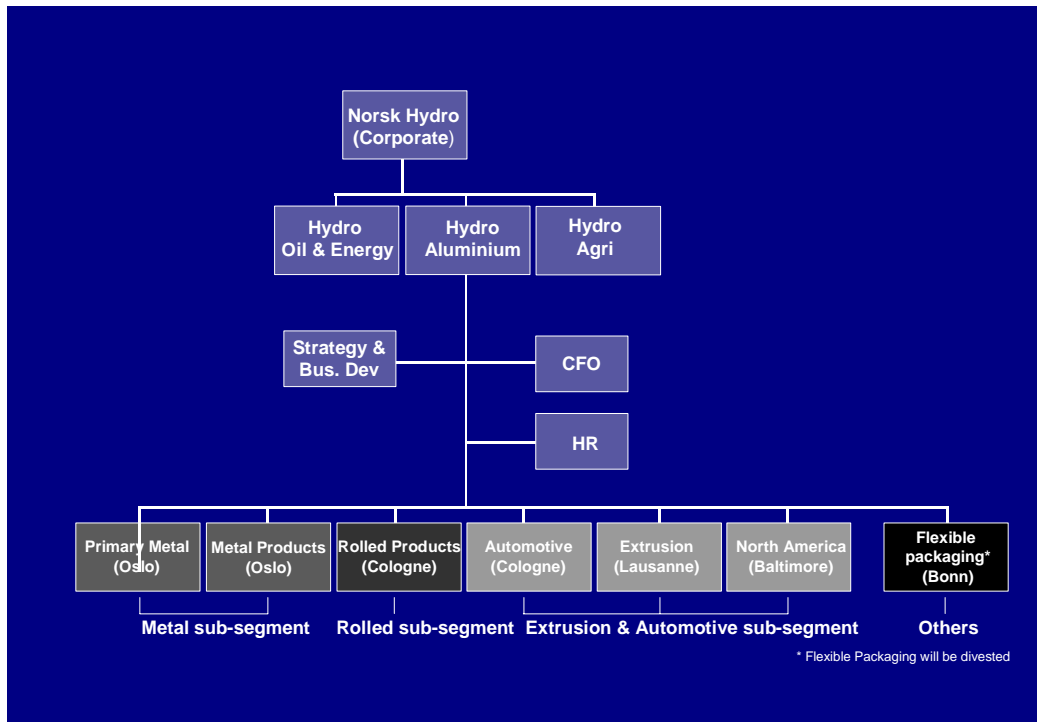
Norsk Hydro (Corporate)

Hydro Oil & Energy

Hydro Aluminium

Hydro Agri

Strategy & Bus. Dev

CFO

HR

Primary Metal (Oslo)

Metal Products (Oslo)

Rolled Products (Cologne)

Automotive (Cologne)

Extrusion (Lausanne)

North America (Baltimore)

Flexible packaging* (Bonn)

Metal sub-segment

Rolled sub-segment

Extrusion & Automotive sub-segment

Others

* Flexible Packaging will be divested